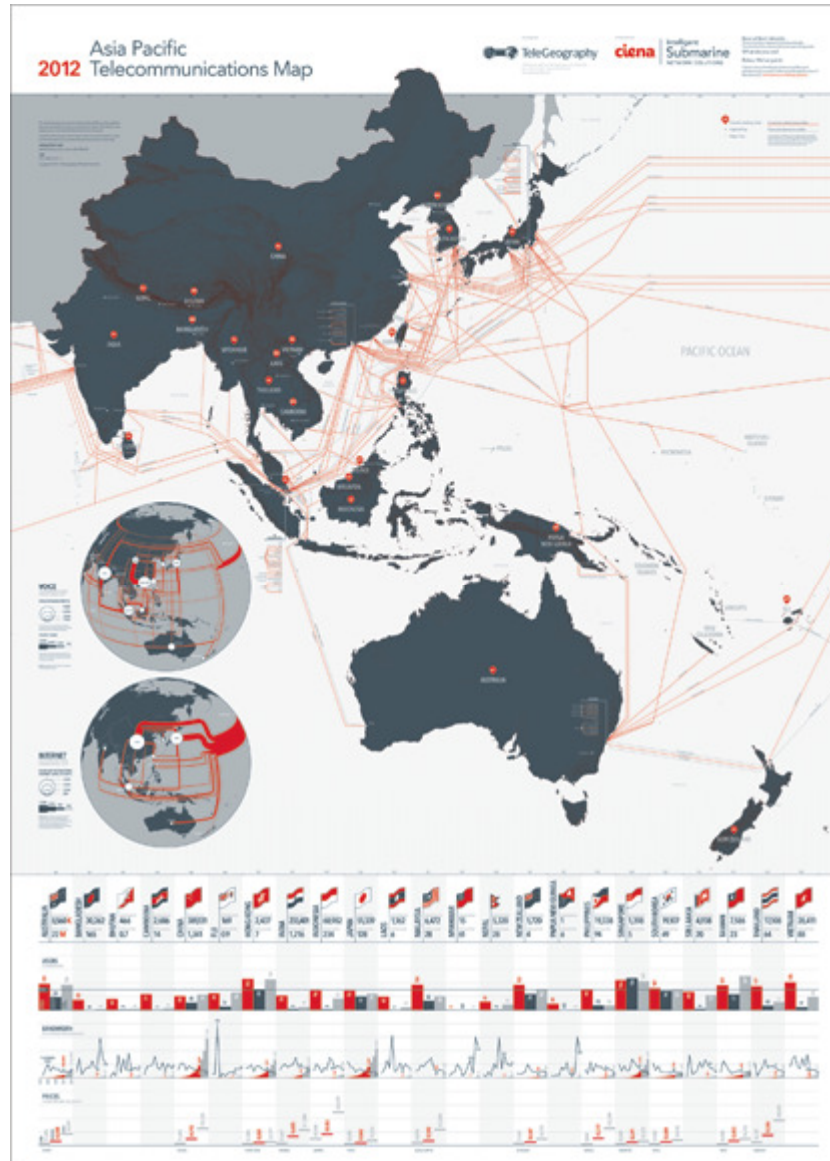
2012 Asia Pacific Telecommunications Map

TeleGeography

ciena | Intelligent Submarine NETWORK SOLUTIONS

PACIFIC OCEAN

CHINA

INDIA

NEPAL

BHUTAN

BANGLADESH

MYANMAR

LAOS

VIETNAM

THAILAND

CAMBODIA

MALAYSIA

INDONESIA

PAPUA NEW GUINEA

AUSTRALIA

NEW ZEALAND

VOICE

INTERNET

USERS

BANDWIDTH

PRICES